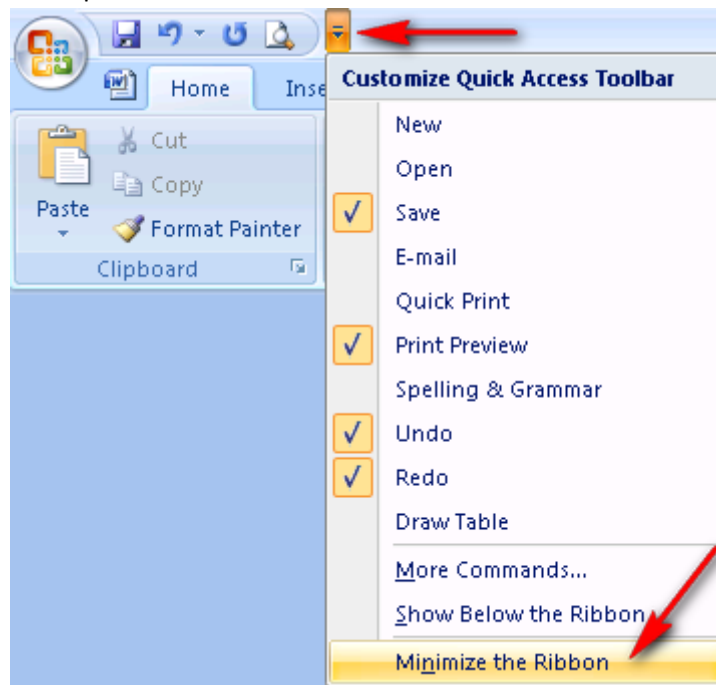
Home
Inse
Paste
Cut
Copy
Format Painter
Clipboard

Customize Quick Access Toolbar
New
Open
Save
E-mail
Quick Print
Print Preview
Spelling & Grammar
Undo
Redo
Draw Table
More Commands...
Show Below the Ribbon
Minimize the Ribbon